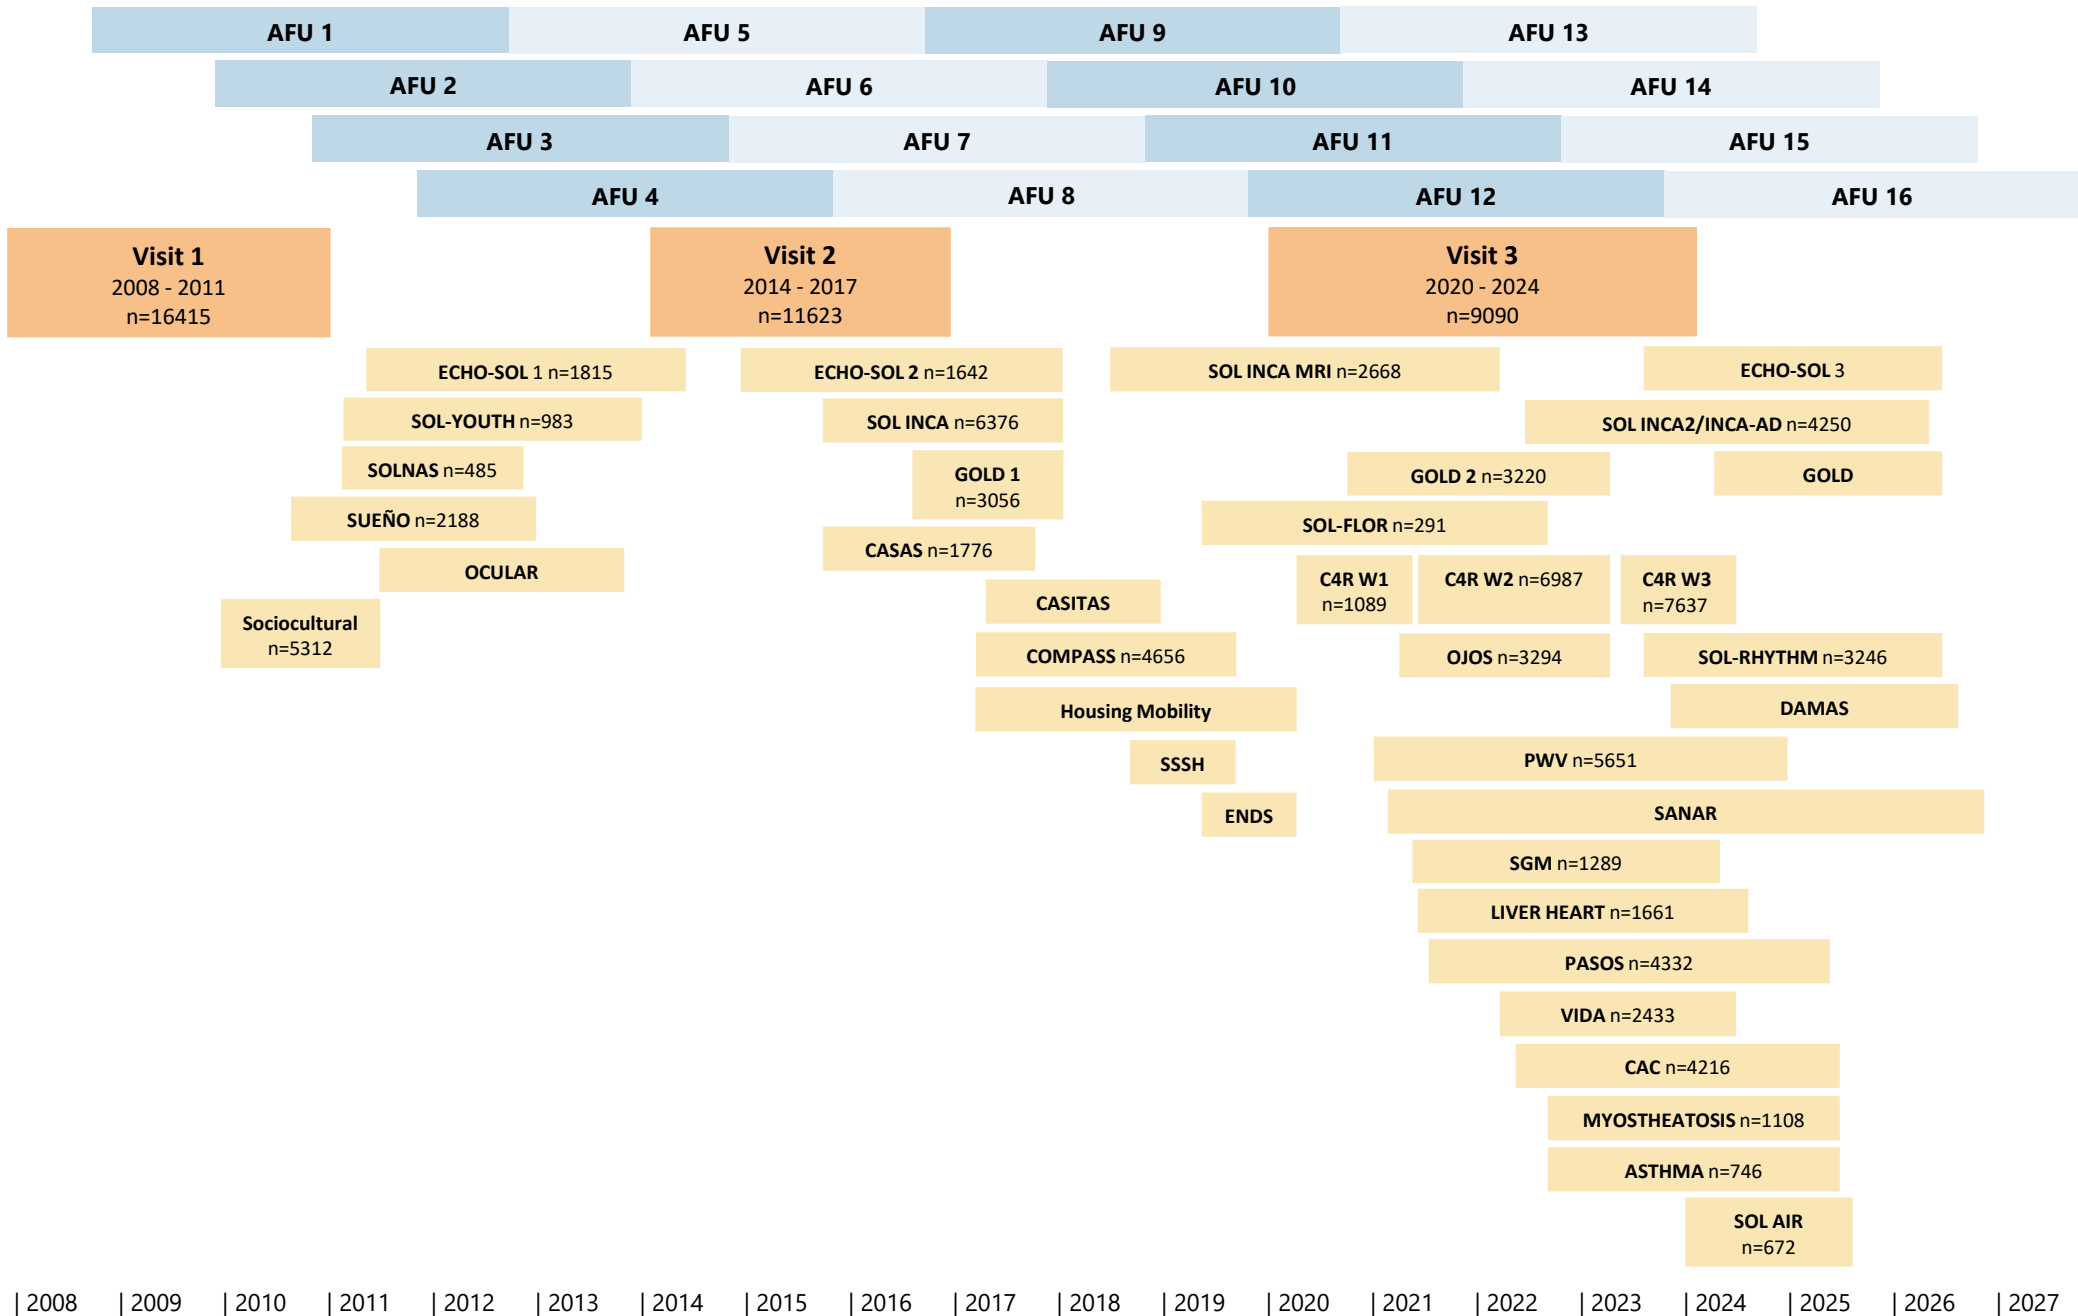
AFU 1 AFU 5 AFU 9 AFU 13
AFU 2 AFU 6 AFU 10 AFU 14
AFU 3 AFU 7 AFU 11 AFU 15
AFU 4 AFU 8 AFU 12 AFU 16

Visit 1
2008 - 2011
n=16415

Visit 2
2014 - 2017
n=11623

Visit 3
2020 - 2024
n=9090

ECHO-SOL 1 n=1815
SOL-YOUTH n=983
SOLNAS n=485
SUEÑO n=2188
OCULAR
Sociocultural n=5312

ECHO-SOL 2 n=1642
SOL INCA n=6376
GOLD 1 n=3056
CASAS n=1776
CASITAS
COMPASS n=4656
Housing Mobility
SSSH
ENDS

SOL INCA MRI n=2668
ECHO-SOL 3
SOL INCA2/INCA-AD n=4250
GOLD 2 n=3220
GOLD
SOL-FLOR n=291
C4R W1 n=1089
C4R W2 n=6987
C4R W3 n=7637
OJOS n=3294
SOL-RHYTHM n=3246
DAMAS
PWV n=5651
SANAR
SGM n=1289
LIVER HEART n=1661
PASOS n=4332
VIDA n=2433
CAC n=4216
MYOSTHEATOSIS n=1108
ASTHMA n=746
SOL AIR n=672

| 2008 | 2009 | 2010 | 2011 | 2012 | 2013 | 2014 | 2015 | 2016 | 2017 | 2018 | 2019 | 2020 | 2021 | 2022 | 2023 | 2024 | 2025 | 2026 | 2027